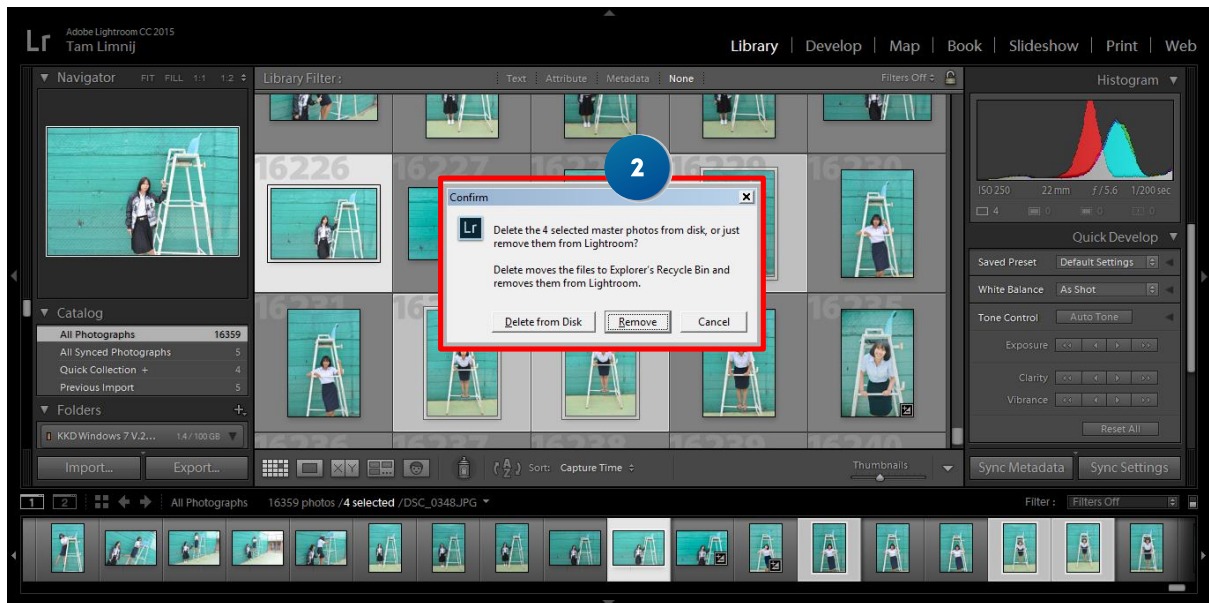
Lr Adobe Lightroom CC 2015
Tam Limnij

Library | Develop | Map | Book | Slideshow | Print | Web

Navigator FIT FILL 1:1 1:2

Library Filter : Text Attribute Metadata None Filters Off

Histogram

16226 16227 16230

2

Confirm

Lr Delete the 4 selected master photos from disk, or just remove them from Lightroom?

Delete moves the files to Explorer's Recycle Bin and removes them from Lightroom.

Delete from Disk Remove Cancel

ISO 250 22 mm f / 5.6 1/200 sec

Quick Develop

Saved Preset Default Settings

White Balance As Shot

Tone Control Auto Tone

Exposure

Clarity

Vibrance

Reset All

Catalog

All Photographs 16359
All Synced Photographs 5
Quick Collection + 4
Previous Import 5

Folders +

KKD Windows 7 V.2... 1.4 / 100 GB

16231 16235

16236 16237 16240

Import... Export...

Sort: Capture Time

Thumbnails

Sync Metadata Sync Settings

1 2 All Photographs 16359 photos /4 selected /DSC_0348.JPG

Filter : Filters Off